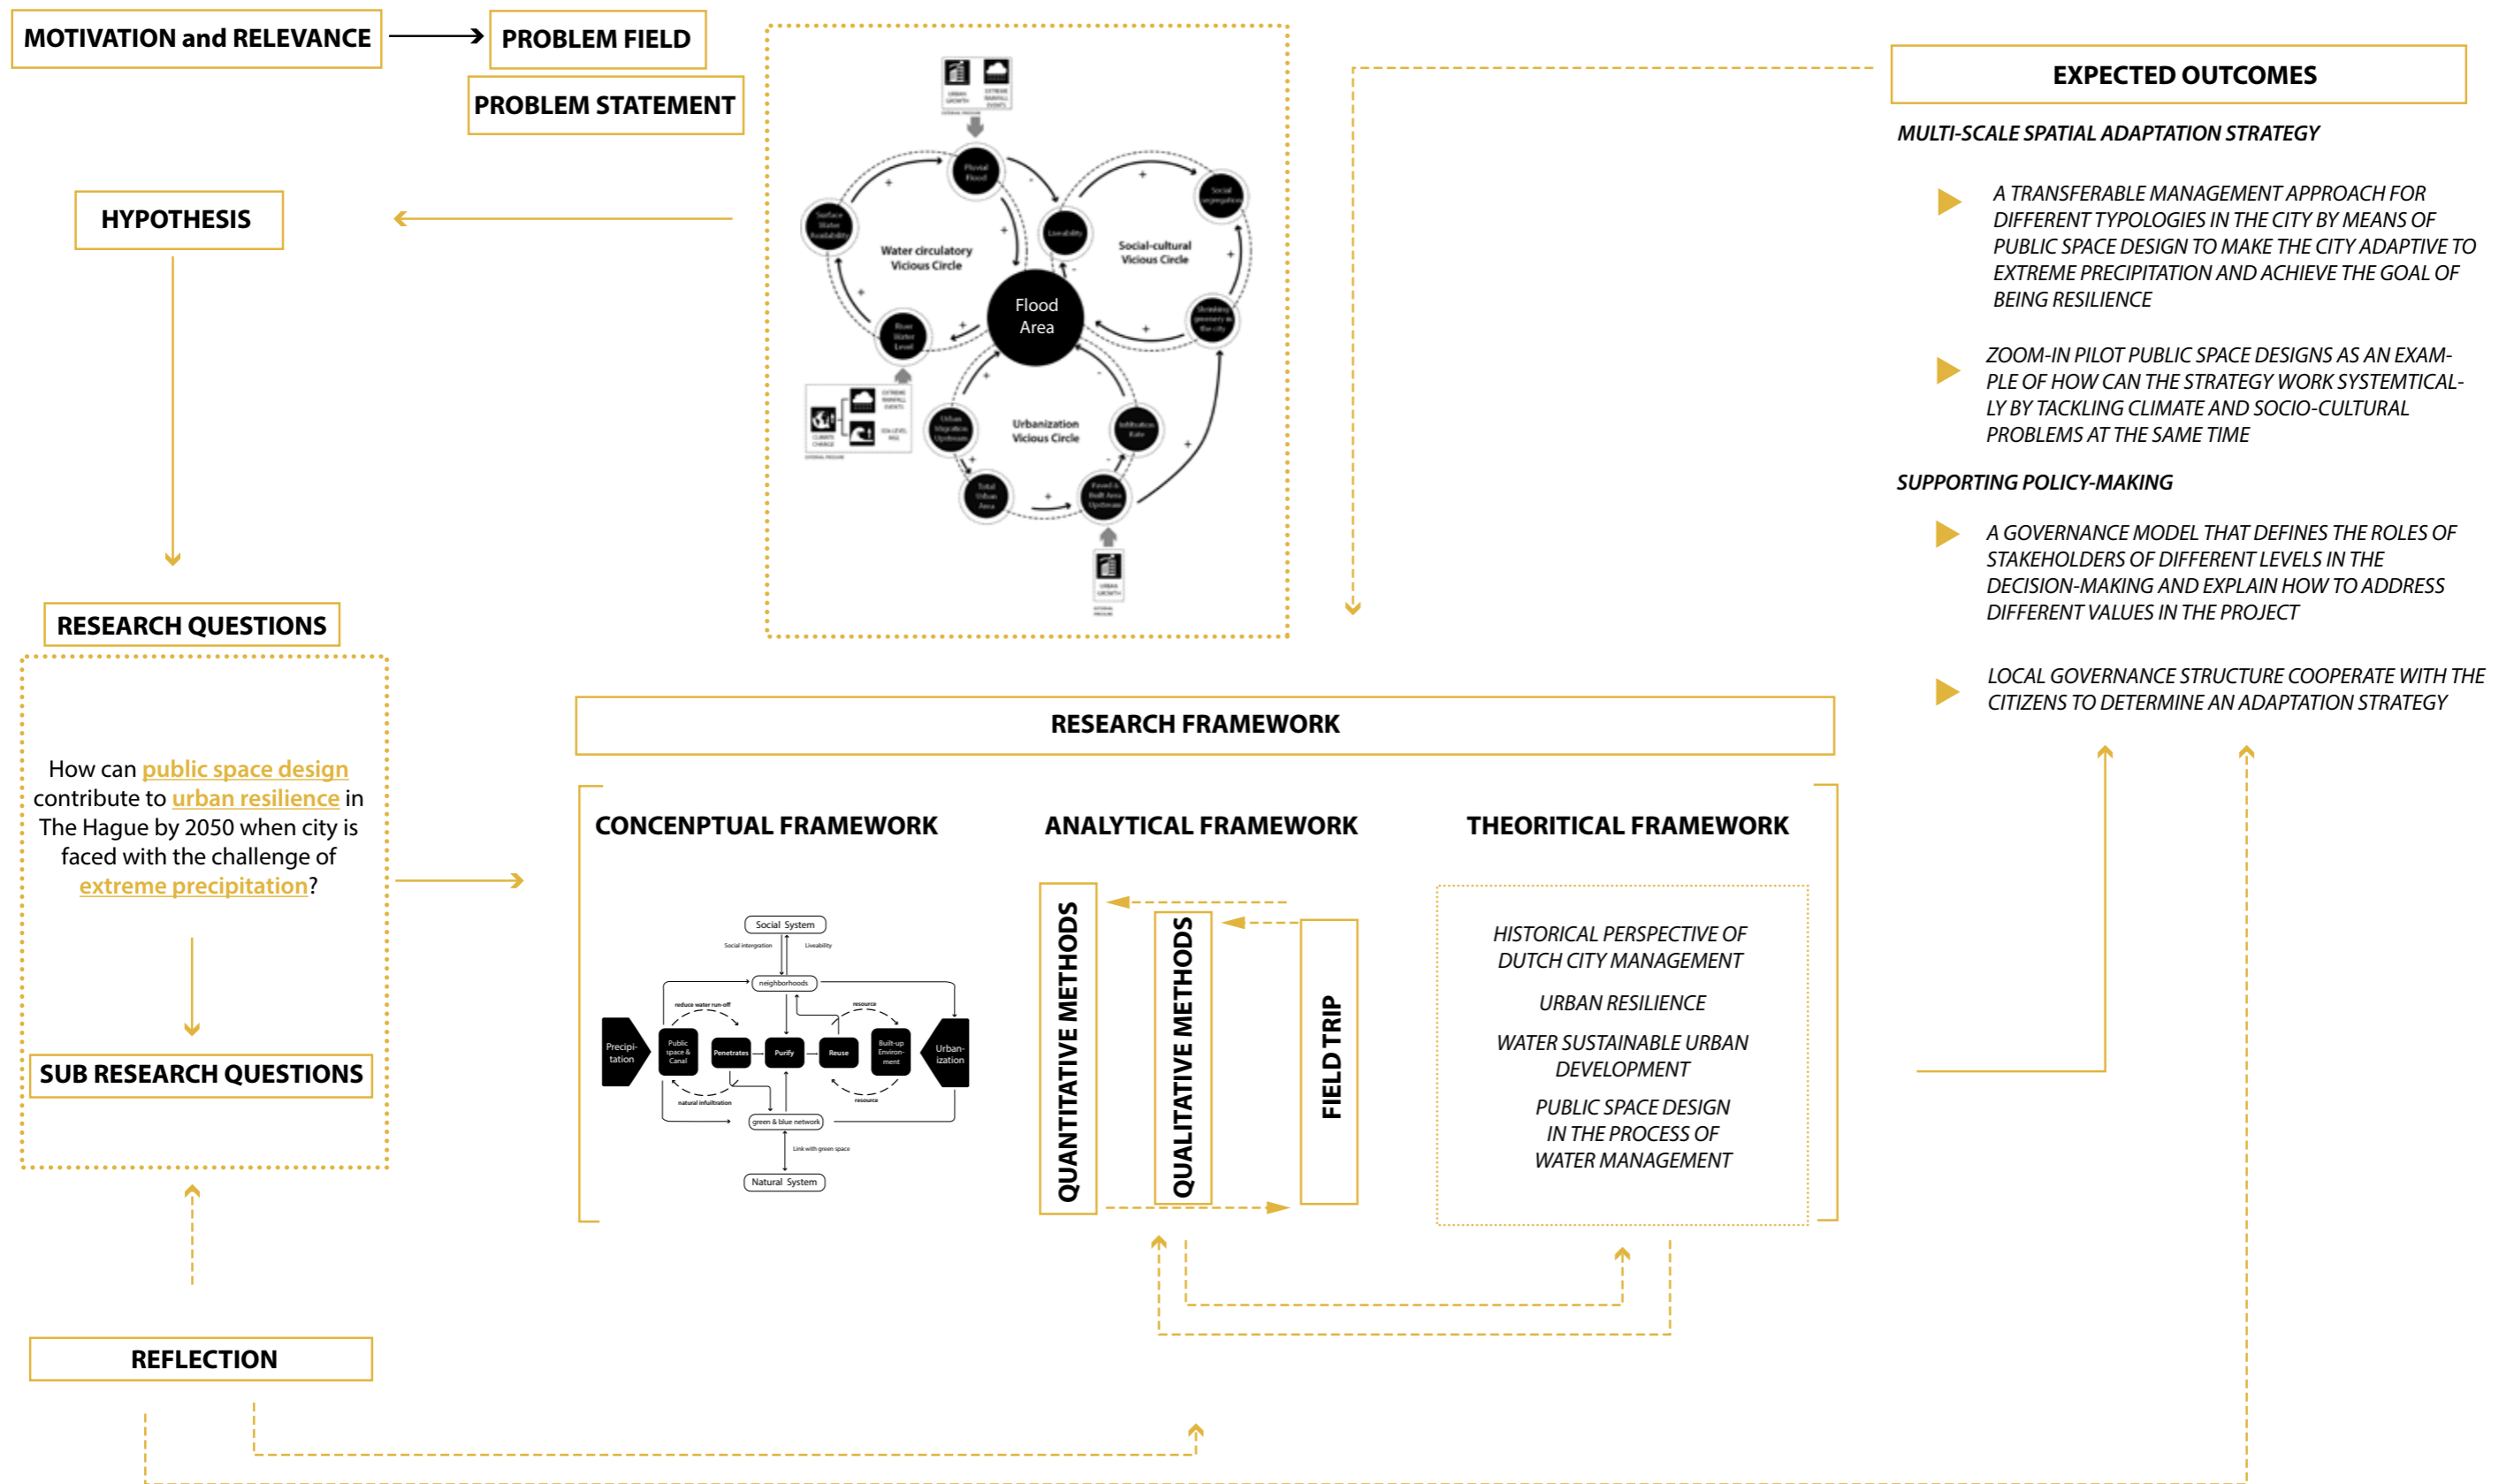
MOTIVATION and RELEVANCE

PROBLEM FIELD

PROBLEM STATEMENT

HYPOTHESIS

URBAN GROWTH
EXTREME RAINFALL EVENTS

Pluvial Flood
Surface Water Availability
Water circulatory Vicious Circle
Liveability
Social segregation
Social-cultural Vicious Circle
Flood Area
River Water Level
Shrinking greenery in the city
Urban Migration Upstream
Urbanization Vicious Circle
Infiltration Rate
Total Urban Area
Paved & Built Area Upstream

CLIMATE CHANGE
EXTREME RAINFALL EVENTS
SEA LEVEL RISE

URBAN GROWTH

EXPECTED OUTCOMES

MULTI-SCALE SPATIAL ADAPTATION STRATEGY

A TRANSFERABLE MANAGEMENT APPROACH FOR DIFFERENT TYPOLOGIES IN THE CITY BY MEANS OF PUBLIC SPACE DESIGN TO MAKE THE CITY ADAPTIVE TO EXTREME PRECIPITATION AND ACHIEVE THE GOAL OF BEING RESILIENCE

ZOOM-IN PILOT PUBLIC SPACE DESIGNS AS AN EXAMPLE OF HOW CAN THE STRATEGY WORK SYSTEMTICALLY BY TACKLING CLIMATE AND SOCIO-CULTURAL PROBLEMS AT THE SAME TIME

SUPPORTING POLICY-MAKING

A GOVERNANCE MODEL THAT DEFINES THE ROLES OF STAKEHOLDERS OF DIFFERENT LEVELS IN THE DECISION-MAKING AND EXPLAIN HOW TO ADDRESS DIFFERENT VALUES IN THE PROJECT

LOCAL GOVERNANCE STRUCTURE COOPERATE WITH THE CITIZENS TO DETERMINE AN ADAPTATION STRATEGY

RESEARCH QUESTIONS

How can public space design contribute to urban resilience in The Hague by 2050 when city is faced with the challenge of extreme precipitation?

SUB RESEARCH QUESTIONS

RESEARCH FRAMEWORK

CONCENPTUAL FRAMEWORK

ANALYTICAL FRAMEWORK

THEORITICAL FRAMEWORK

Social System
Social intergration
Liveability
neighborhoods
reduce water run-off
resource
Precipitation
Public space & Canal
Penetrates
Purify
Reuse
Built-up Environment
Urbanization
natural infultration
resource
green & blue network
Link with green space
Natural System

QUANTITATIVE METHODS

QUALITATIVE METHODS

FIELD TRIP

HISTORICAL PERSPECTIVE OF DUTCH CITY MANAGEMENT

URBAN RESILIENCE

WATER SUSTAINABLE URBAN DEVELOPMENT

PUBLIC SPACE DESIGN IN THE PROCESS OF WATER MANAGEMENT

REFLECTION